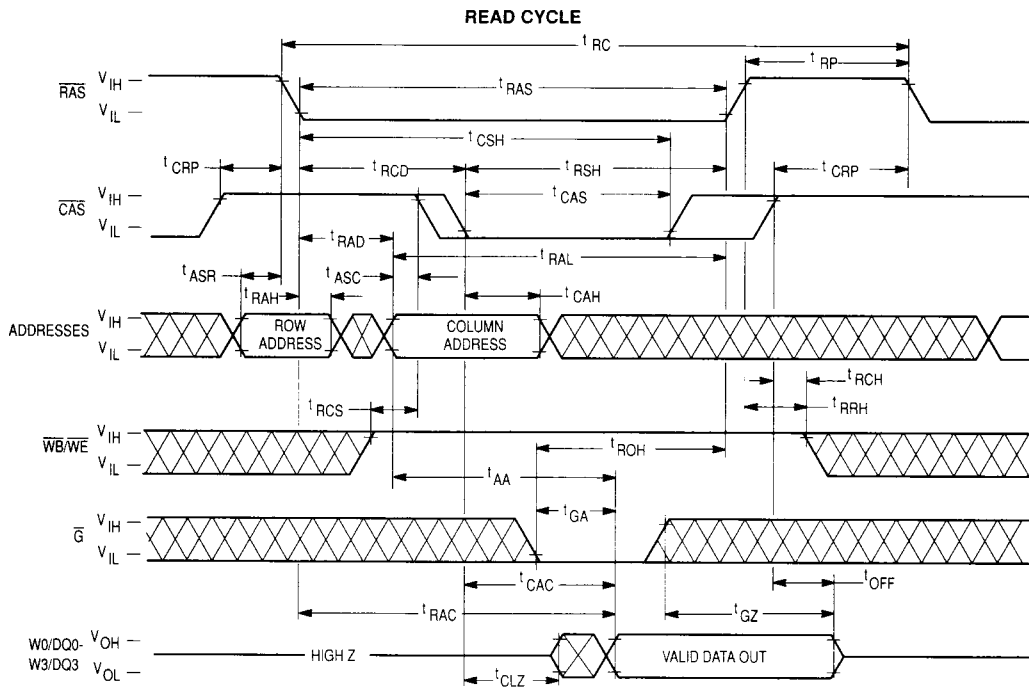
READ CYCLE

$t_{RC}$

$\overline{RAS}$ $V_{IH}$ $V_{IL}$

$t_{RAS}$

$t_{RP}$

$t_{CSH}$

$t_{CRP}$

$t_{RCD}$

$t_{RSH}$

$t_{CRP}$

$\overline{CAS}$ $V_{IH}$ $V_{IL}$

$t_{CAS}$

$t_{RAD}$

$t_{RAL}$

$t_{ASR}$

$t_{ASC}$

$t_{RAH}$

$t_{CAH}$

ADDRESSES $V_{IH}$ $V_{IL}$

ROW ADDRESS

COLUMN ADDRESS

$t_{RCH}$

$t_{RCS}$

$t_{RRH}$

$\overline{WB}/\overline{WE}$ $V_{IH}$ $V_{IL}$

$t_{ROH}$

$t_{AA}$

$t_{GA}$

$\overline{G}$ $V_{IH}$ $V_{IL}$

$t_{CAC}$

$t_{OFF}$

$t_{RAC}$

$t_{GZ}$

W0/DQ0-W3/DQ3 $V_{OH}$ $V_{OL}$

HIGH Z

VALID DATA OUT

$t_{CLZ}$